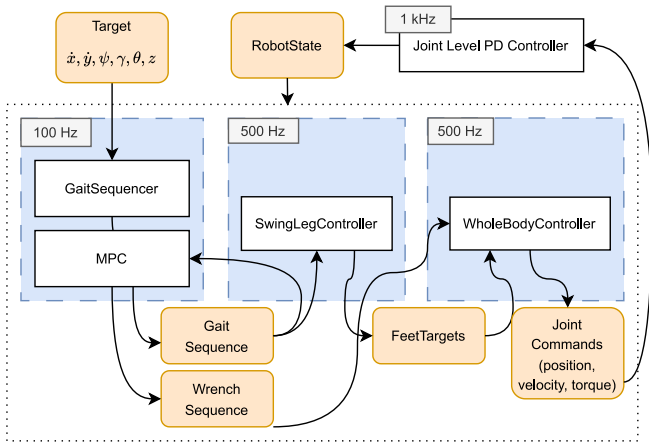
Target
$\dot{x}, \dot{y}, \psi, \gamma, \theta, z$

RobotState

1 kHz

Joint Level PD Controller

100 Hz

GaitSequencer

MPC

500 Hz

SwingLegController

500 Hz

WholeBodyController

Gait Sequence

Wrench Sequence

FeetTargets

Joint Commands (position, velocity, torque)